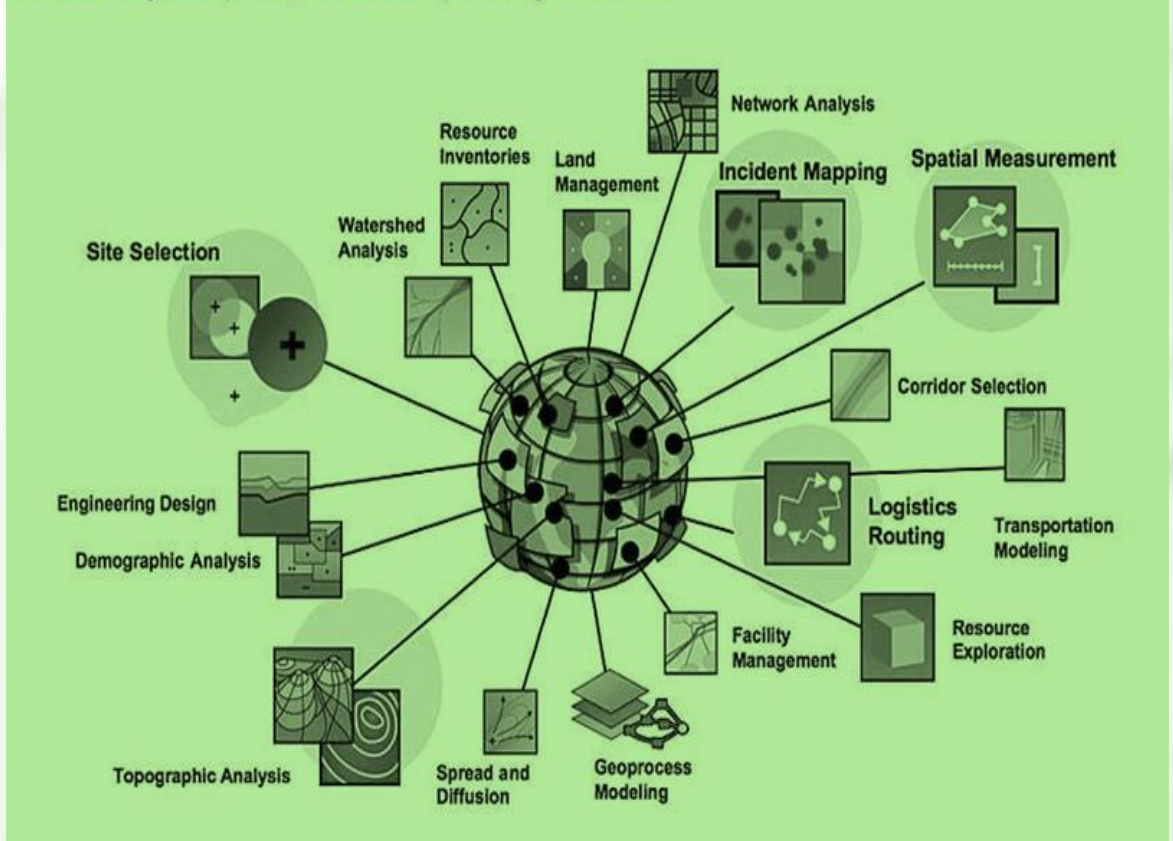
Network Analysis

Resource Inventories

Land Management

Incident Mapping

Spatial Measurement

Watershed Analysis

Site Selection

Corridor Selection

Engineering Design

Logistics Routing

Transportation Modeling

Demographic Analysis

Resource Exploration

Facility Management

Topographic Analysis

Spread and Diffusion

Geoprocess Modeling